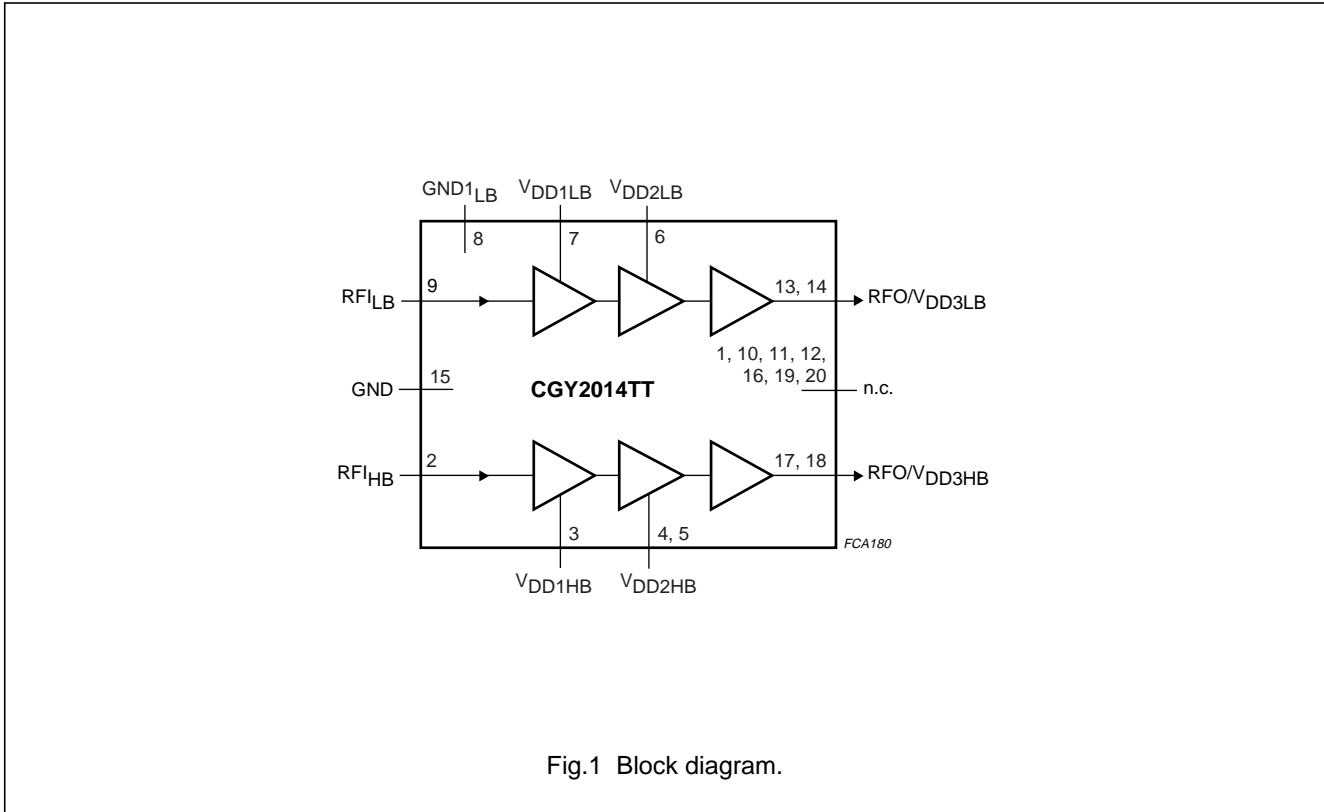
$GND1_{LB}$

$V_{DD1LB}$

$V_{DD2LB}$

8

7

6

$RFI_{LB}$

9

13, 14

$RFO/V_{DD3LB}$

1, 10, 11, 12, 16, 19, 20

GND

15

CGY2014TT

n.c.

$RFI_{HB}$

2

17, 18

$RFO/V_{DD3HB}$

3

4, 5

FCA180

$V_{DD1HB}$

$V_{DD2HB}$

Fig.1 Block diagram.